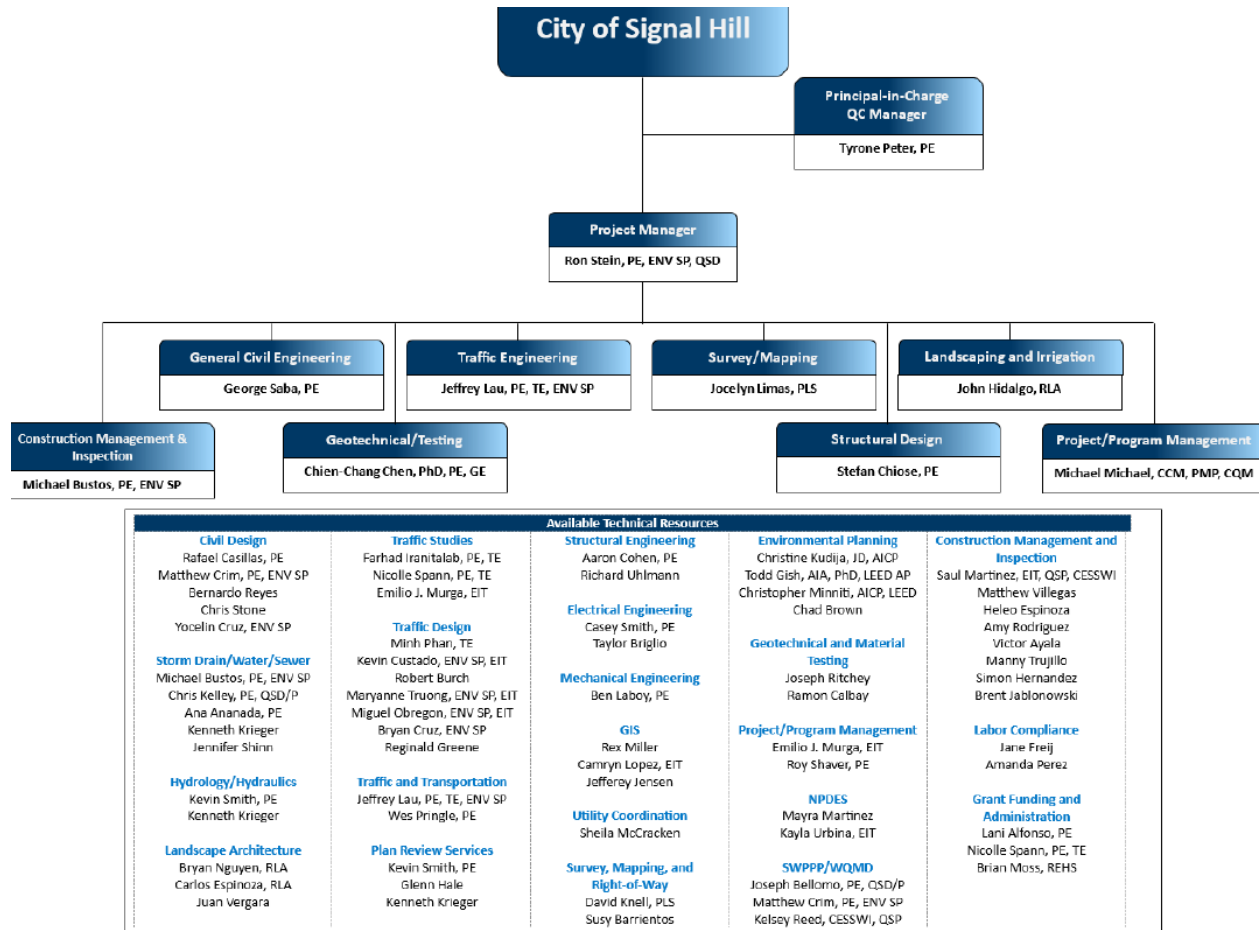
City of Signal Hill

Principal-in-Charge
QC Manager
Tyrone Peter, PE

Project Manager
Ron Stein, PE, ENV SP, QSD

General Civil Engineering
George Saba, PE

Traffic Engineering
Jeffrey Lau, PE, TE, ENV SP

Survey/Mapping
Jocelyn Limas, PLS

Landscaping and Irrigation
John Hidalgo, RLA

Construction Management & Inspection
Michael Bustos, PE, ENV SP

Geotechnical/Testing
Chien-Chang Chen, PhD, PE, GE

Structural Design
Stefan Chiose, PE

Project/Program Management
Michael Michael, CCM, PMP, CQM

Available Technical Resources

Civil Design
Rafael Casillas, PE
Matthew Crim, PE, ENV SP
Bernardo Reyes
Chris Stone
Yocelin Cruz, ENV SP

Storm Drain/Water/Sewer
Michael Bustos, PE, ENV SP
Chris Kelley, PE, QSD/P
Ana Ananada, PE
Kenneth Krieger
Jennifer Shinn

Hydrology/Hydraulics
Kevin Smith, PE
Kenneth Krieger

Landscape Architecture
Bryan Nguyen, RLA
Carlos Espinoza, RLA
Juan Vergara

Traffic Studies
Farhad Iranitalab, PE, TE
Nicolle Spann, PE, TE
Emilio J. Murga, EIT

Traffic Design
Minh Phan, TE
Kevin Custado, ENV SP, EIT
Robert Burch
Maryanne Truong, ENV SP, EIT
Miguel Obregon, ENV SP, EIT
Bryan Cruz, ENV SP
Reginald Greene

Traffic and Transportation
Jeffrey Lau, PE, TE, ENV SP
Wes Pringle, PE

Plan Review Services
Kevin Smith, PE
Glenn Hale
Kenneth Krieger

Structural Engineering
Aaron Cohen, PE
Richard Uhlmann

Electrical Engineering
Casey Smith, PE
Taylor Briglio

Mechanical Engineering
Ben Laboy, PE

GIS
Rex Miller
Camryn Lopez, EIT
Jefferey Jensen

Utility Coordination
Sheila McCracken

Survey, Mapping, and Right-of-Way
David Knell, PLS
Susy Barrientos

Environmental Planning
Christine Kudija, JD, AICP
Todd Gish, AIA, PhD, LEED AP
Christopher Minniti, AICP, LEED
Chad Brown

Geotechnical and Material Testing
Joseph Ritchey
Ramon Calbay

Project/Program Management
Emilio J. Murga, EIT
Roy Shaver, PE

NPDES
Mayra Martinez
Kayla Urbina, EIT

SWPPP/WQMD
Joseph Bellomo, PE, QSD/P
Matthew Crim, PE, ENV SP
Kelsey Reed, CESSWI, QSP

Construction Management and Inspection
Saul Martinez, EIT, QSP, CESSWI
Matthew Villegas
Heleo Espinoza
Amy Rodriguez
Victor Ayala
Manny Trujillo
Simon Hernandez
Brent Jablonowski

Labor Compliance
Jane Freij
Amanda Perez

Grant Funding and Administration
Lani Alfonso, PE
Nicolle Spann, PE, TE
Brian Moss, REHS